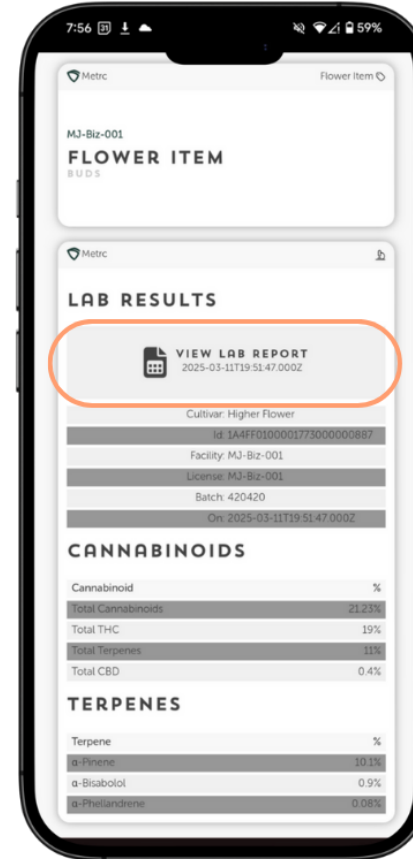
7:56 31 59%

Metrc

Flower Item

MJ-Biz-001

FLOWER ITEM

BUDS

Metrc

LAB RESULTS

VIEW LAB REPORT
2025-03-11T19:51:47.000Z

Cultivar: Higher Flower

Id: 1A4FF0100001773000000887

Facility: MJ-Biz-001

License: MJ-Biz-001

Batch: 420420

On: 2025-03-11T19:51:47.000Z

CANNABINOIDS

| Cannabinoid | % |
|---|---|
| Total Cannabinoids | 21.23% |
| Total THC | 19% |
| Total Terpenes | 11% |
| Total CBD | 0.4% |

TERPENES

| Terpene | % |
|---|---|
| α-Pinene | 10.1% |
| α-Bisabolol | 0.9% |
| α-Phellandrene | 0.08% |